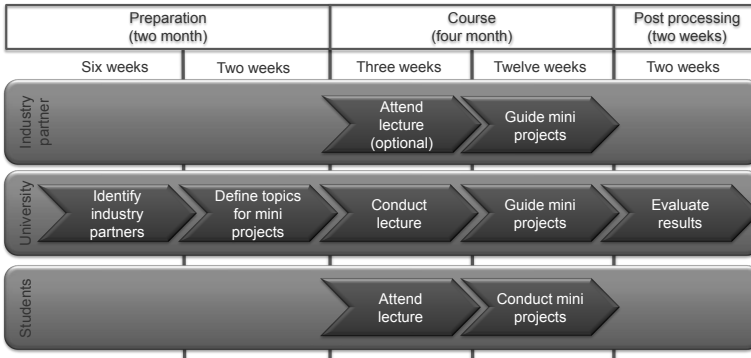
Preparation (two month)

Course (four month)

Post processing (two weeks)

Six weeks

Two weeks

Three weeks

Twelve weeks

Two weeks

Industry partner

Attend lecture (optional)

Guide mini projects

University

Identify industry partners

Define topics for mini projects

Conduct lecture

Guide mini projects

Evaluate results

Students

Attend lecture

Conduct mini projects